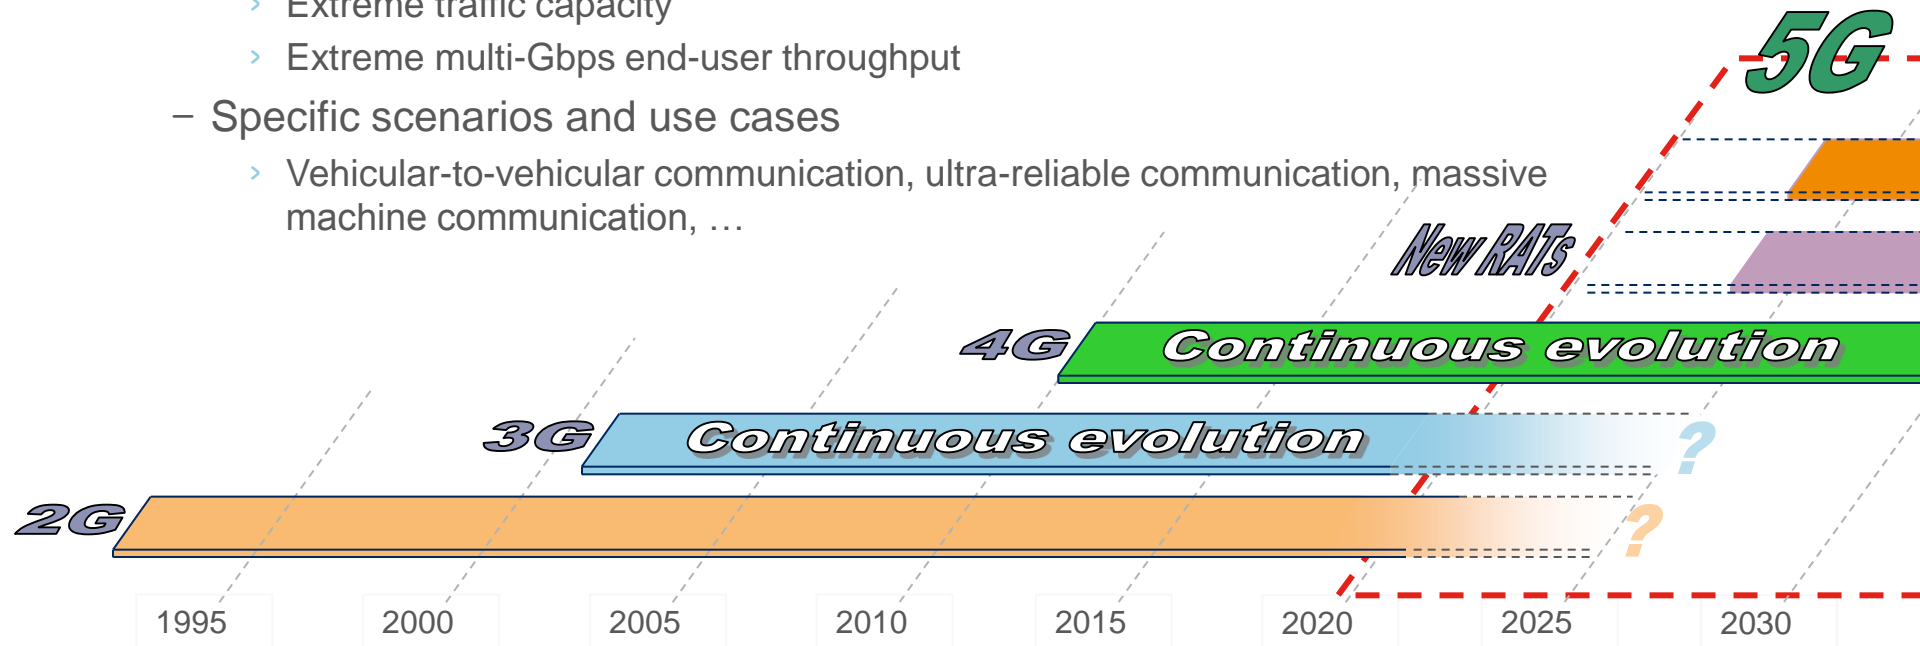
› Extreme traffic capacity
› Extreme multi-Gbps end-user throughput

– Specific scenarios and use cases

› Vehicular-to-vehicular communication, ultra-reliable communication, massive machine communication, …

5G

New RATs

4G Continuous evolution

3G Continuous evolution ?

2G ?

1995 2000 2005 2010 2015 2020 2025 2030